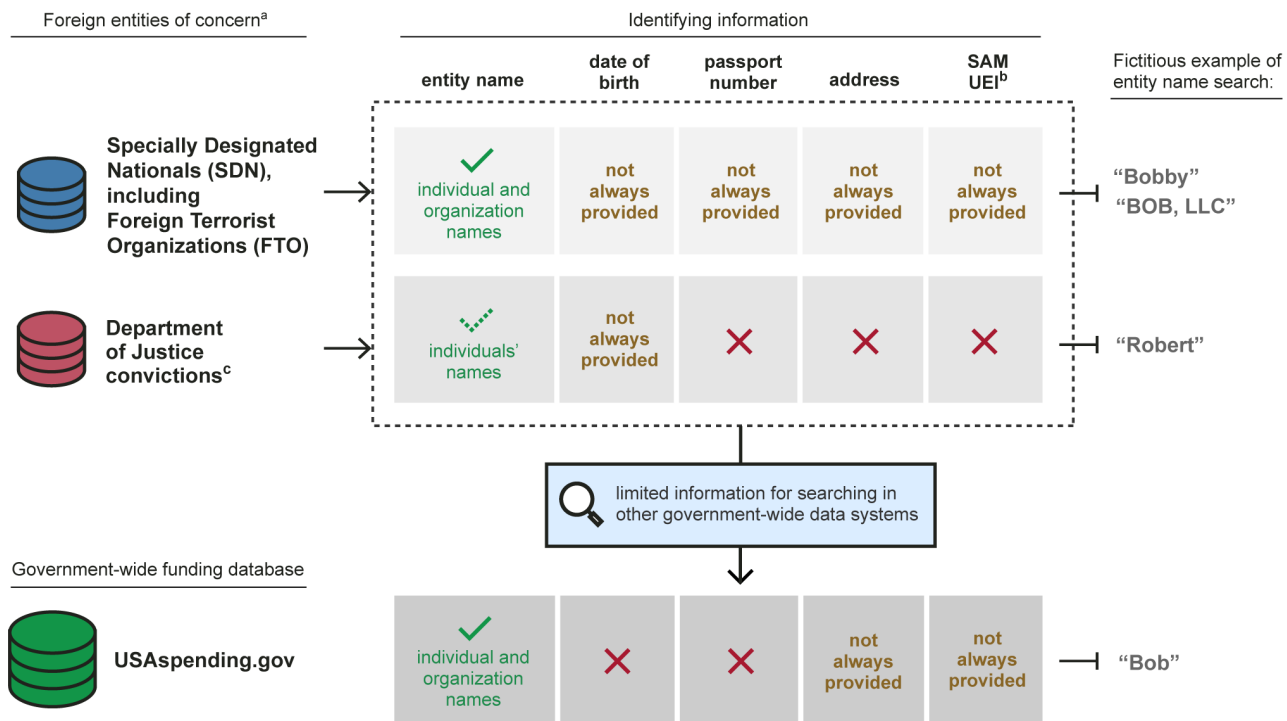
Foreign entities of concern$^a$

Identifying information

Fictitious example of entity name search:

| | entity name | date of birth | passport number | address | SAM UEI$^b$ | |
|---|---|---|---|---|---|---|
| Specially Designated Nationals (SDN), including Foreign Terrorist Organizations (FTO) | individual and organization names | not always provided | not always provided | not always provided | not always provided | "Bobby" "BOB, LLC" |
| Department of Justice convictions$^c$ | individuals' names | not always provided | | | | "Robert" |

limited information for searching in other government-wide data systems

Government-wide funding database

| | entity name | date of birth | passport number | address | SAM UEI | |
|---|---|---|---|---|---|---|
| USAspending.gov | individual and organization names | | | not always provided | not always provided | "Bob" |